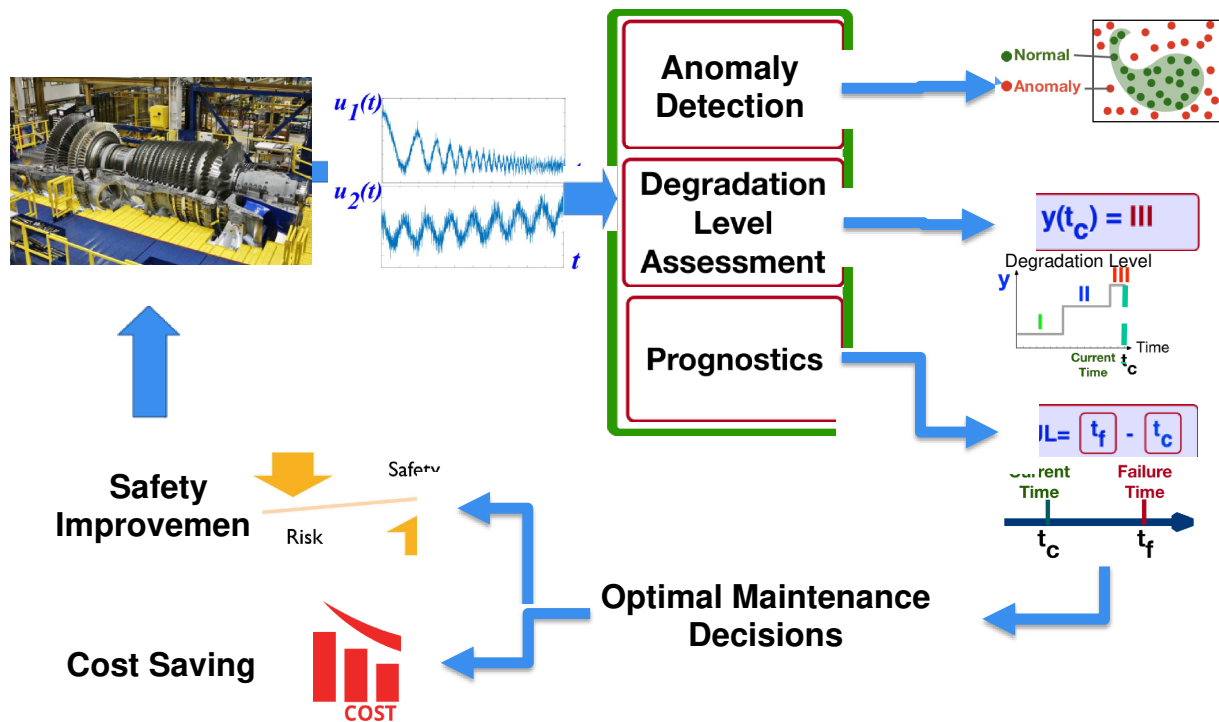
$u_1(t)$

$u_2(t)$

$t$

Anomaly Detection

Degradation Level Assessment

Prognostics

Normal

Anomaly

$y(t_c)$ = III

Degradation Level

y

I

II

III

Current Time

$t_c$

Time

UL= $t_f$ - $t_c$

Current Time

Failure Time

$t_c$

$t_f$

Safety Improvemen

Safety

Risk

Optimal Maintenance Decisions

Cost Saving

COST